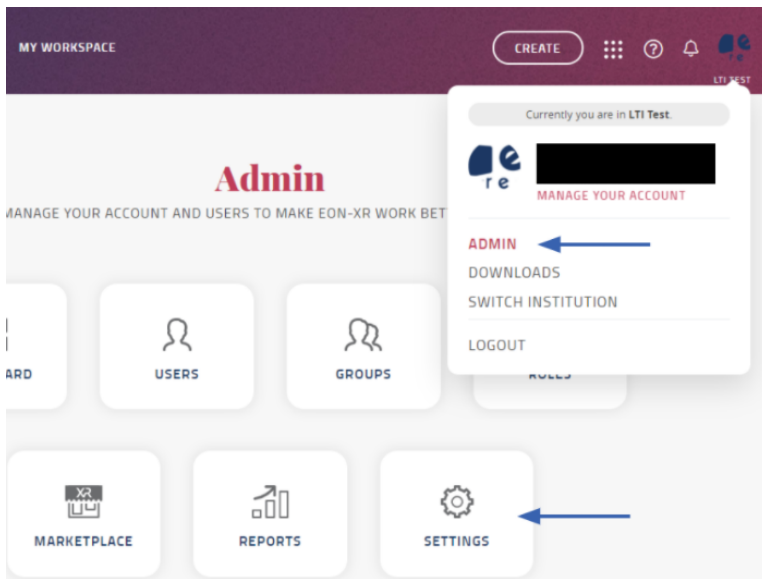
MY WORKSPACE

CREATE

LTI TEST

Currently you are in LTI Test.

re

MANAGE YOUR ACCOUNT

ADMIN

DOWNLOADS

SWITCH INSTITUTION

LOGOUT

Admin

MANAGE YOUR ACCOUNT AND USERS TO MAKE EON-XR WORK BET

ARD

USERS

GROUPS

ROLES

XR

MARKETPLACE

REPORTS

SETTINGS